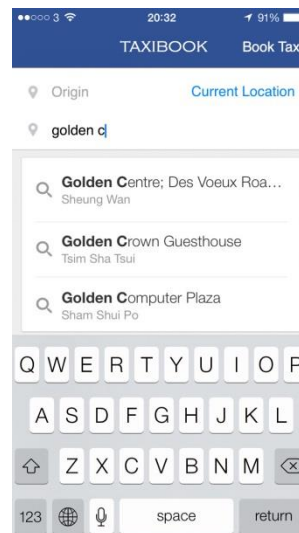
●●○○○ 3 20:32 91%

TAXIBOOK Book Tax

Origin Current Location

golden c

Golden Centre; Des Voeux Roa...
Sheung Wan

Golden Crown Guesthouse
Tsim Sha Tsui

Golden Computer Plaza
Sham Shui Po

Q W E R T Y U I O P
A S D F G H J K L
Z X C V B N M
123 space return